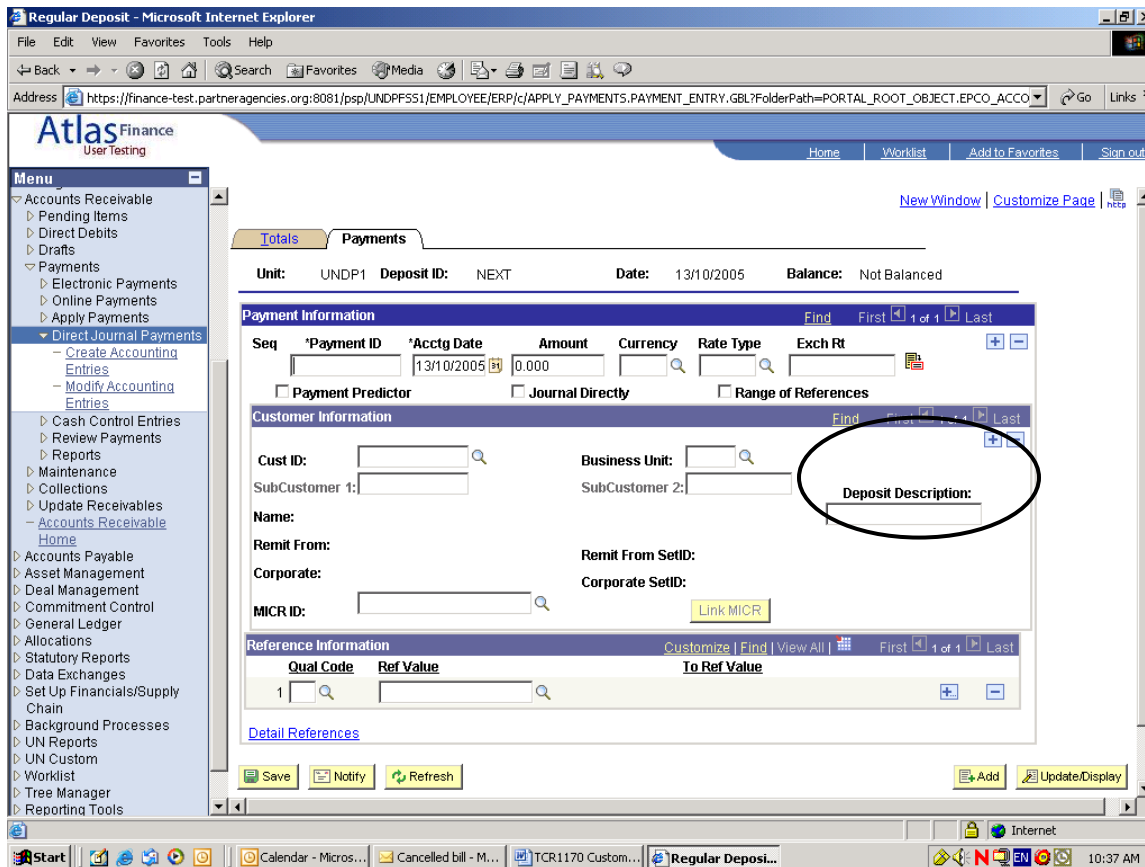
Regular Deposit - Microsoft Internet Explorer

File Edit View Favorites Tools Help

Back Search Favorites Media

Address https://finance-test.partneragencies.org:8081/psp/UNDPFSS1/EMPLOYEE/ERP/c/APPLY_PAYMENTS.PAYMENT_ENTRY.GBL?FolderPath=PORTAL_ROOT_OBJECT.EPCO_ACCO Go Links

Atlas Finance User Testing

Home | Worklist | Add to Favorites | Sign out

Menu
Accounts Receivable
Pending Items
Direct Debits
Drafts
Payments
Electronic Payments
Online Payments
Apply Payments
Direct Journal Payments
Create Accounting Entries
Modify Accounting Entries
Cash Control Entries
Review Payments
Reports
Maintenance
Collections
Update Receivables
Accounts Receivable Home
Accounts Payable
Asset Management
Deal Management
Commitment Control
General Ledger
Allocations
Statutory Reports
Data Exchanges
Set Up Financials/Supply Chain
Background Processes
UN Reports
UN Custom
Worklist
Tree Manager
Reporting Tools

New Window | Customize Page | http

Totals | Payments

Unit: UNDP1 Deposit ID: NEXT Date: 13/10/2005 Balance: Not Balanced

Payment Information Find First 1 of 1 Last

Seq *Payment ID *Acctg Date Amount Currency Rate Type Exch Rt
13/10/2005 0.000

Payment Predictor Journal Directly Range of References

Customer Information Find First 1 of 1 Last

Cust ID: Business Unit:
SubCustomer 1: SubCustomer 2: Deposit Description:
Name:
Remit From: Remit From SetID:
Corporate: Corporate SetID:
MICR ID: Link MICR

Reference Information Customize | Find | View All | First 1 of 1 Last
Qual Code Ref Value To Ref Value
1

Detail References

Save Notify Refresh Add Update/Display

Internet

Start Calendar - Micros... Cancelled bill - M... TCR1170 Custom... Regular Deposi... EN 10:37 AM